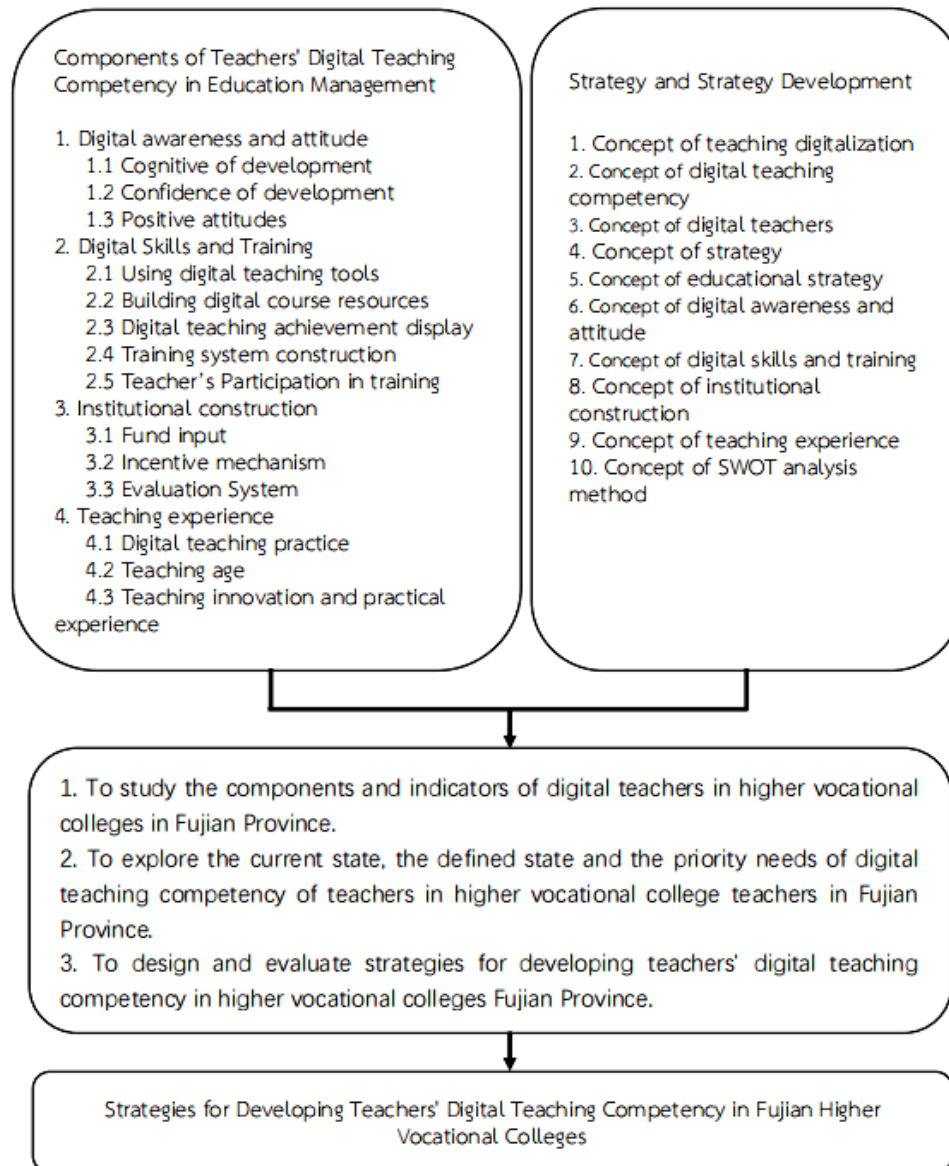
Components of Teachers' Digital Teaching Competency in Education Management

1. Digital awareness and attitude
1.1 Cognitive of development
1.2 Confidence of development
1.3 Positive attitudes
2. Digital Skills and Training
2.1 Using digital teaching tools
2.2 Building digital course resources
2.3 Digital teaching achievement display
2.4 Training system construction
2.5 Teacher's Participation in training
3. Institutional construction
3.1 Fund input
3.2 Incentive mechanism
3.3 Evaluation System
4. Teaching experience
4.1 Digital teaching practice
4.2 Teaching age
4.3 Teaching innovation and practical experience

Strategy and Strategy Development

1. Concept of teaching digitalization
2. Concept of digital teaching competency
3. Concept of digital teachers
4. Concept of strategy
5. Concept of educational strategy
6. Concept of digital awareness and attitude
7. Concept of digital skills and training
8. Concept of institutional construction
9. Concept of teaching experience
10. Concept of SWOT analysis method

1. To study the components and indicators of digital teachers in higher vocational colleges in Fujian Province.
2. To explore the current state, the defined state and the priority needs of digital teaching competency of teachers in higher vocational college teachers in Fujian Province.
3. To design and evaluate strategies for developing teachers' digital teaching competency in higher vocational colleges Fujian Province.

Strategies for Developing Teachers' Digital Teaching Competency in Fujian Higher Vocational Colleges